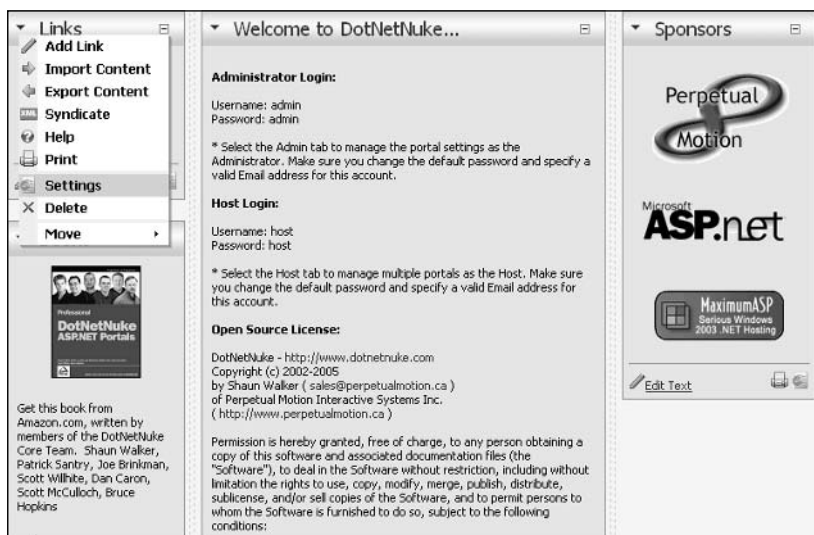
Links

Add Link
Import Content
Export Content
Syndicate
Help
Print
Settings
Delete
Move

Professional
DotNetNuke
ASP.NET Portals

Get this book from Amazon.com, written by members of the DotNetNuke Core Team. Shaun Walker, Patrick Santry, Joe Brinkman, Scott Willhite, Dan Caron, Scott McCulloch, Bruce Hopkins

Welcome to DotNetNuke...

Administrator Login:

Username: admin
Password: admin

* Select the Admin tab to manage the portal settings as the Administrator. Make sure you change the default password and specify a valid Email address for this account.

Host Login:

Username: host
Password: host

* Select the Host tab to manage multiple portals as the Host. Make sure you change the default password and specify a valid Email address for this account.

Open Source License:

DotNetNuke - http://www.dotnetnuke.com
Copyright (c) 2002-2005
by Shaun Walker ( sales@perpetualmotion.ca )
of Perpetual Motion Interactive Systems Inc.
( http://www.perpetualmotion.ca )

Permission is hereby granted, free of charge, to any person obtaining a copy of this software and associated documentation files (the "Software"), to deal in the Software without restriction, including without limitation the rights to use, copy, modify, merge, publish, distribute, sublicense, and/or sell copies of the Software, and to permit persons to whom the Software is furnished to do so, subject to the following conditions:

Sponsors

Perpetual Motion

Microsoft
ASP.net

MaximumASP
Serious Windows
2003 .NET Hosting

Edit Text